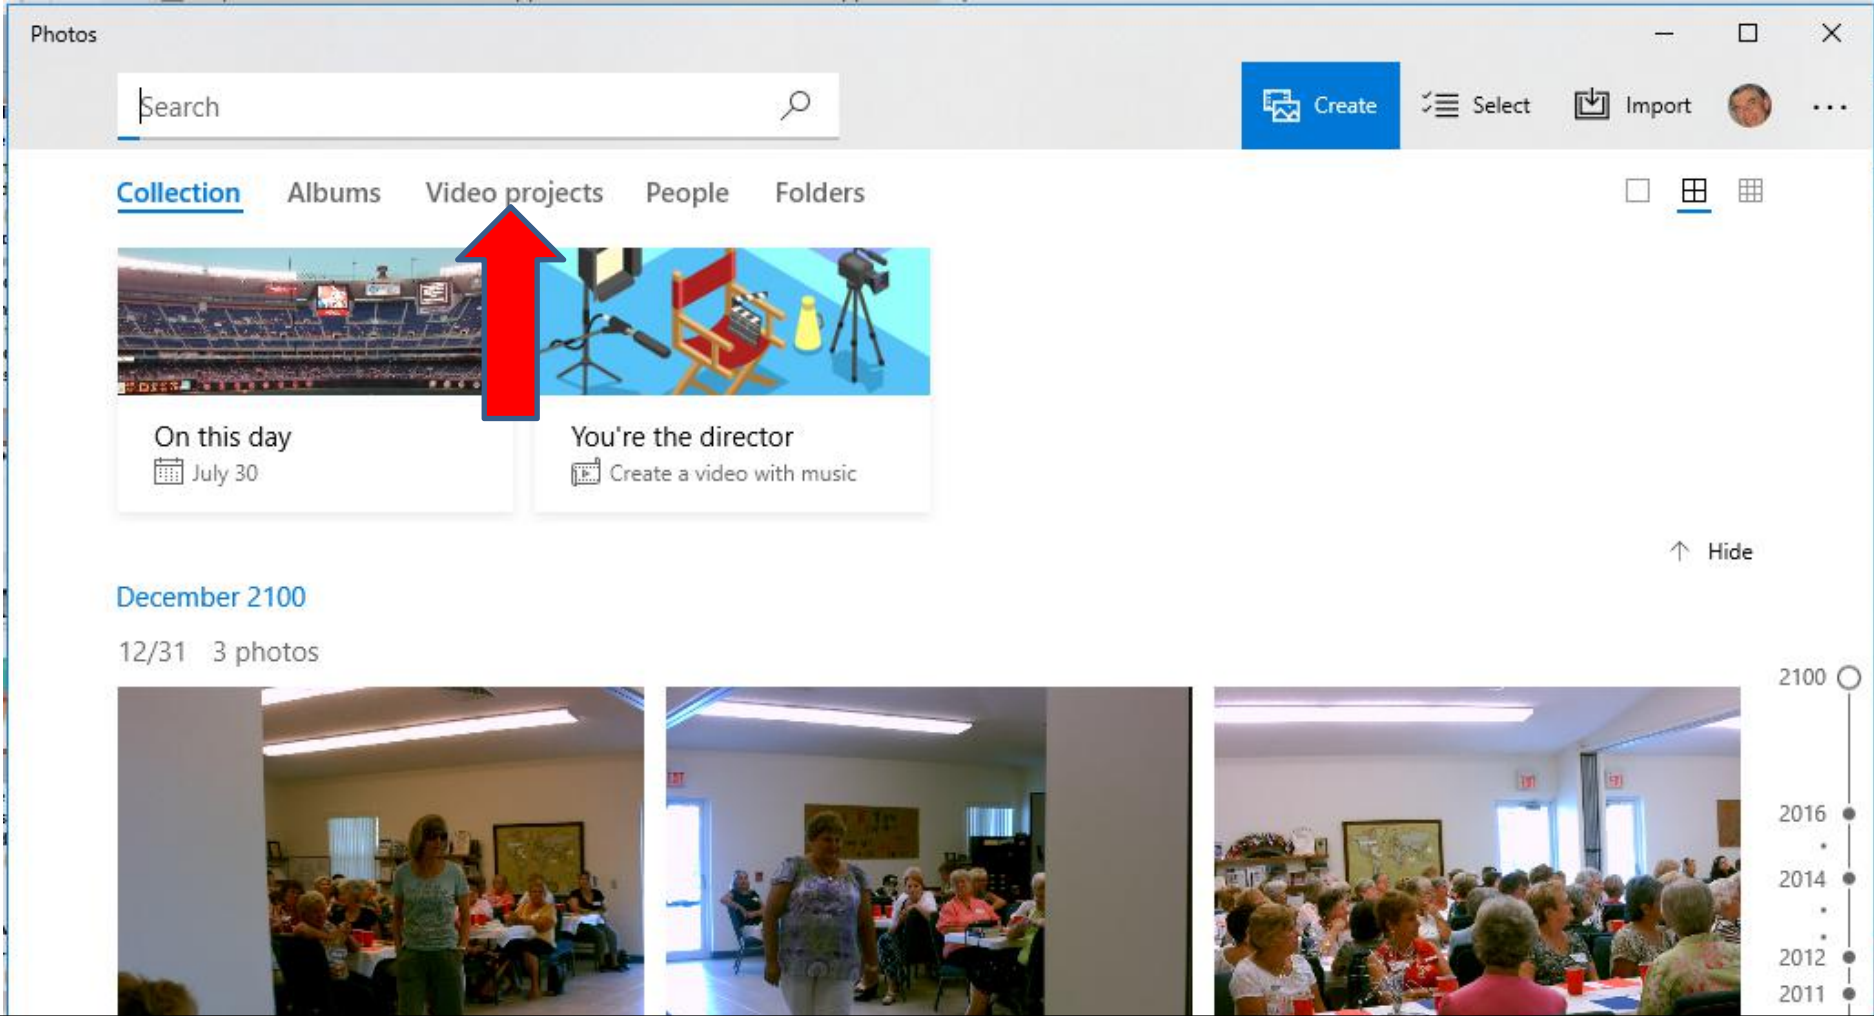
Photos

Search

Create Select Import ...

Collection Albums Video projects People Folders

On this day
July 30

You're the director
Create a video with music

Hide

December 2100

12/31 3 photos

2100
2016
2014
2012
2011